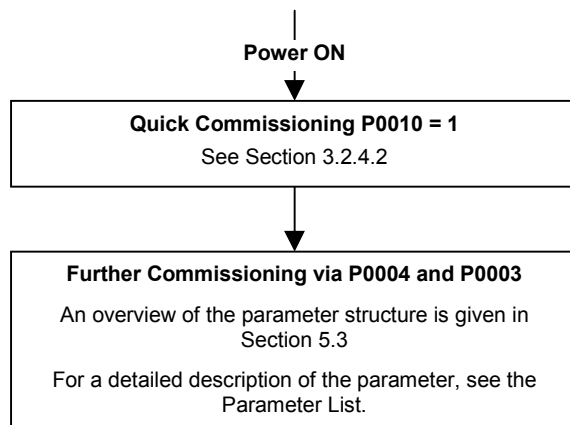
Power ON

Quick Commissioning P0010 = 1

See Section 3.2.4.2

Further Commissioning via P0004 and P0003

An overview of the parameter structure is given in Section 5.3

For a detailed description of the parameter, see the Parameter List.